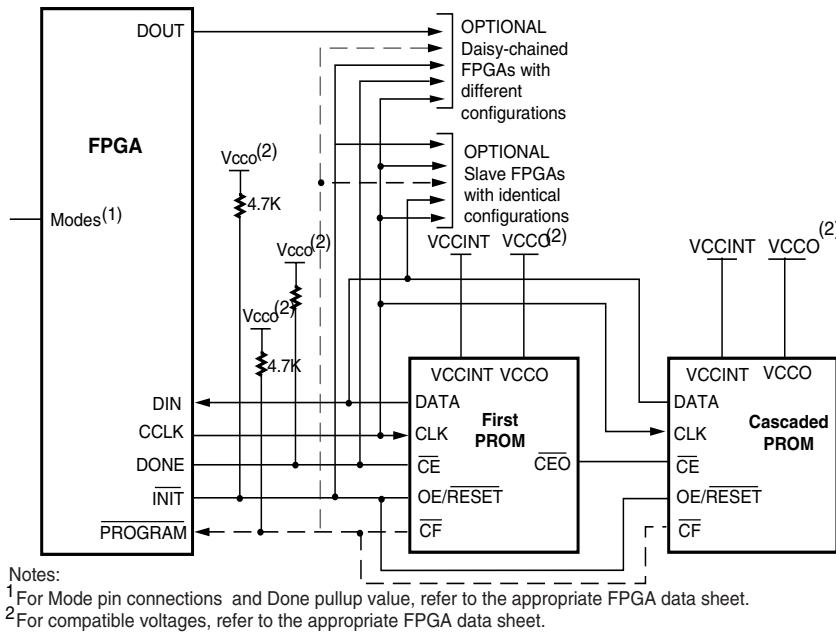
DOUT

OPTIONAL Daisy-chained FPGAs with different configurations

FPGA

Vcco$^{(2)}$

4.7K

OPTIONAL Slave FPGAs with identical configurations

Modes$^{(1)}$

Vcco$^{(2)}$

VCCINT VCCO$^{(2)}$

VCCINT VCCO$^{(2)}$

Vcco$^{(2)}$

4.7K

VCCINT VCCO

VCCINT VCCO

DIN

CCLK

DONE

$\overline{INIT}$

$\overline{PROGRAM}$

DATA

CLK

$\overline{CE}$

OE/$\overline{RESET}$

$\overline{CF}$

First PROM

$\overline{CEO}$

DATA

CLK

$\overline{CE}$

OE/$\overline{RESET}$

$\overline{CF}$

Cascaded PROM

Notes:
$^1$For Mode pin connections and Done pullup value, refer to the appropriate FPGA data sheet.
$^2$For compatible voltages, refer to the appropriate FPGA data sheet.